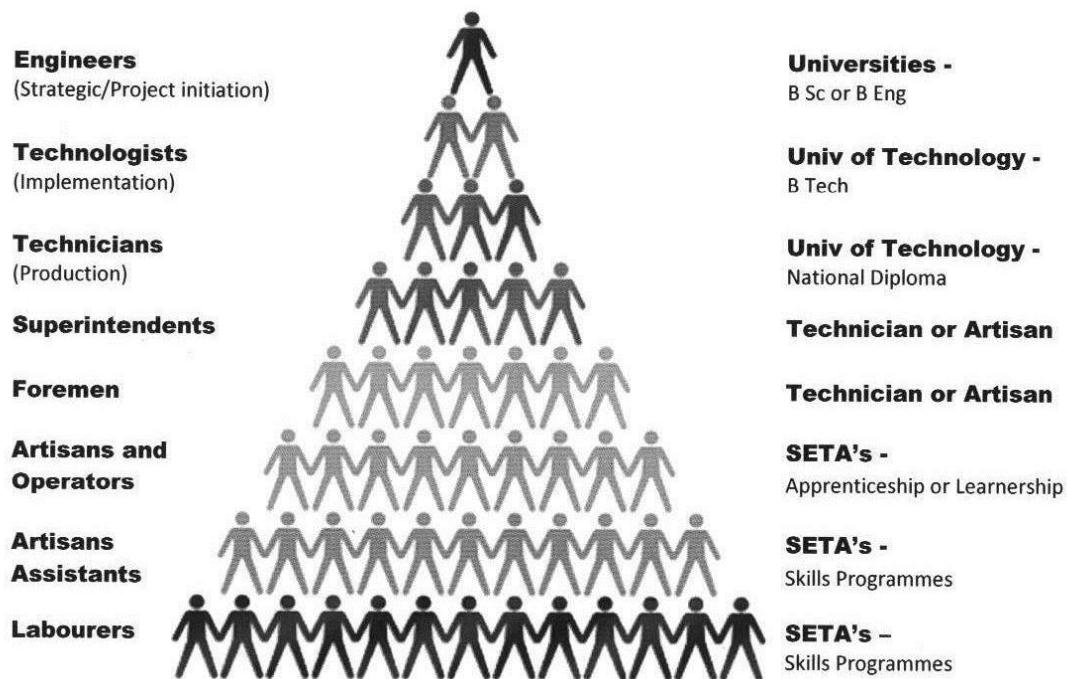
**Engineers**
(Strategic/Project initiation)

**Technologists**
(Implementation)

**Technicians**
(Production)

**Superintendents**

**Foremen**

**Artisans and Operators**

**Artisans Assistants**

**Labourers**

**Universities -**
B Sc or B Eng

**Univ of Technology -**
B Tech

**Univ of Technology -**
National Diploma

**Technician or Artisan**

**Technician or Artisan**

**SETA's -**
Apprenticeship or Learnership

**SETA's -**
Skills Programmes

**SETA's –**
Skills Programmes